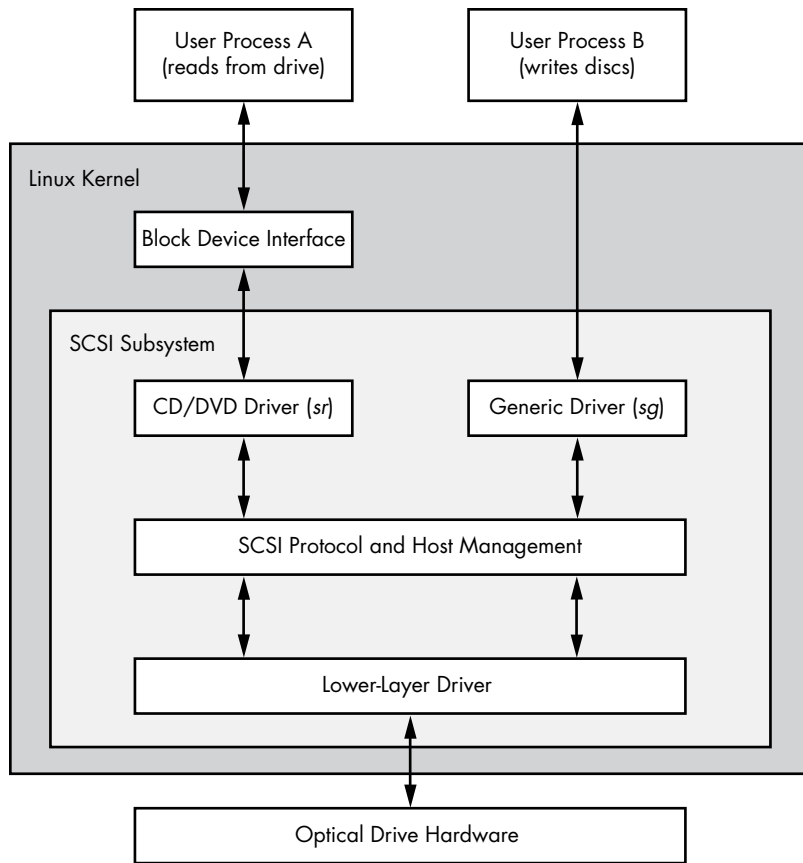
User Process A
(reads from drive)

User Process B
(writes discs)

Linux Kernel

Block Device Interface

SCSI Subsystem

CD/DVD Driver (sr)

Generic Driver (sg)

SCSI Protocol and Host Management

Lower-Layer Driver

Optical Drive Hardware